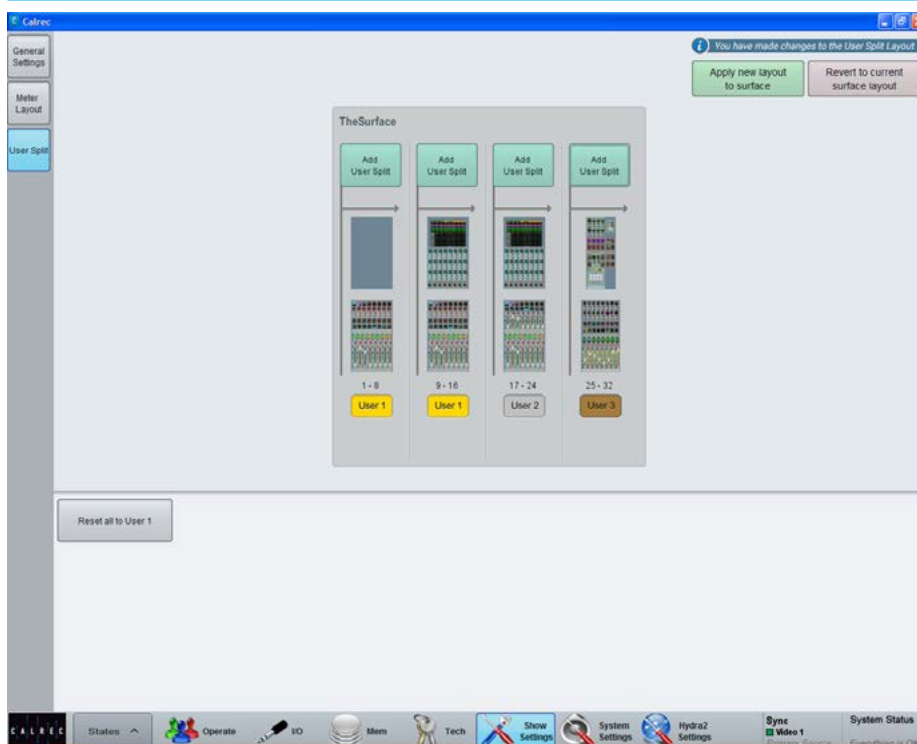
Calrec

General Settings

Meter Layout

User Split

You have made changes to the User Split Layout

Apply new layout to surface

Revert to current surface layout

TheSurface

Add User Split

Add User Split

Add User Split

Add User Split

1 - 8

User 1

9 - 16

User 1

17 - 24

User 2

25 - 32

User 3

Reset all to User 1

CALREC

States ^

Operate

I/O

Mem

Tech

Show Settings

System Settings

Hydra2 Settings

Sync

Video 1

System Status